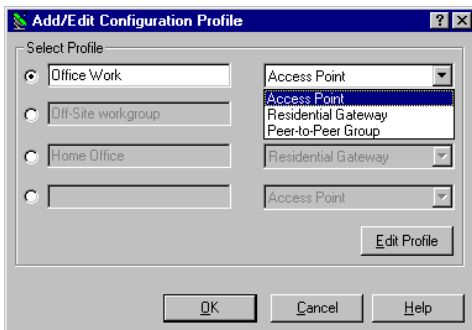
Add/Edit Configuration Profile

?

X

Select Profile

Office Work

Access Point

Access Point

Residential Gateway

Peer-to-Peer Group

Off-Site workgroup

Home Office

Residential Gateway

Access Point

Edit Profile

OK

Cancel

Help